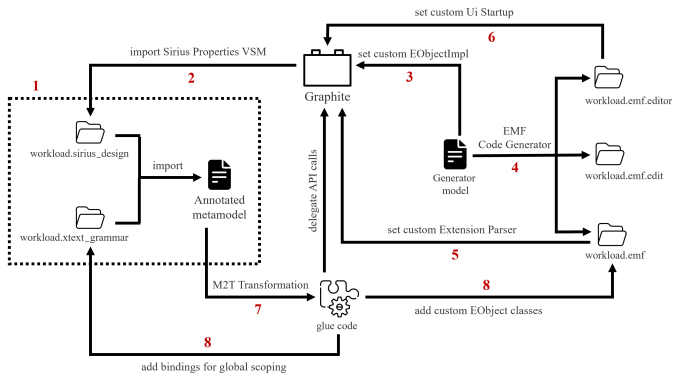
set custom Ui Startup

6

import Sirius Properties VSM

set custom EObjectImpl

1

2

3

Graphite

workload.emf.editor

workload.sirius_design

import

EMF Code Generator

Generator model

4

workload.emf.edit

Annotated metamodel

delegate API calls

workload.xtext_grammar

set custom Extension Parser

5

workload.emf

M2T Transformation

8

7

glue code

add custom EObject classes

8

add bindings for global scoping